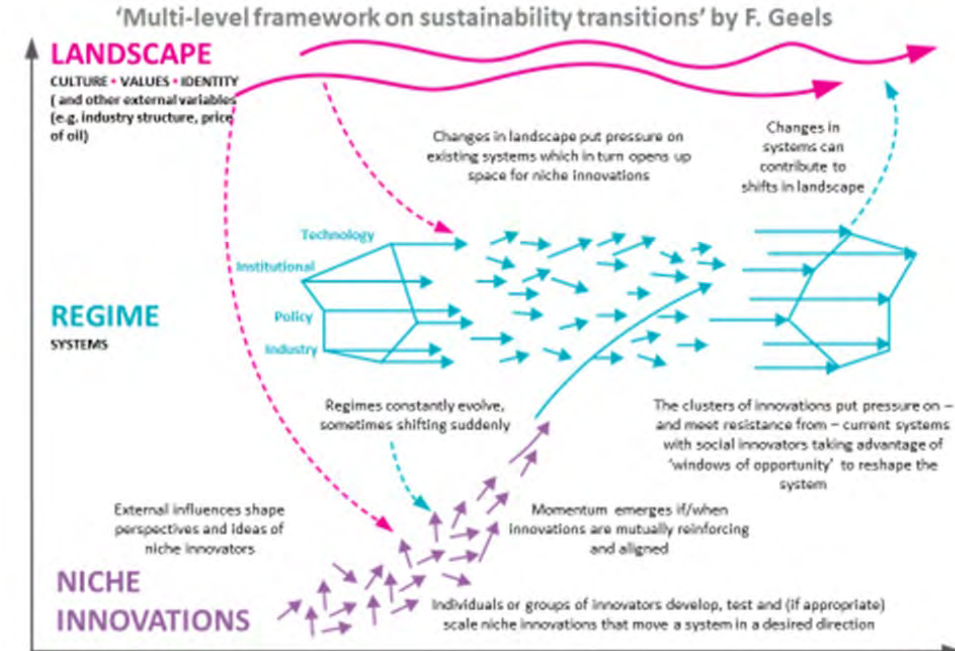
'Multi-level framework on sustainability transitions' by F. Geels

LANDSCAPE
CULTURE • VALUES • IDENTITY
( and other external variables (e.g. industry structure, price of oil)

Changes in landscape put pressure on existing systems which in turn opens up space for niche innovations

Changes in systems can contribute to shifts in landscape

Technology
Institutional
Policy
Industry

REGIME
SYSTEMS

Regimes constantly evolve, sometimes shifting suddenly

The clusters of innovations put pressure on – and meet resistance from – current systems with social innovators taking advantage of 'windows of opportunity' to reshape the system

External influences shape perspectives and ideas of niche innovators

Momentum emerges if/when innovations are mutually reinforcing and aligned

NICHE INNOVATIONS

Individuals or groups of innovators develop, test and (if appropriate) scale niche innovations that move a system in a desired direction